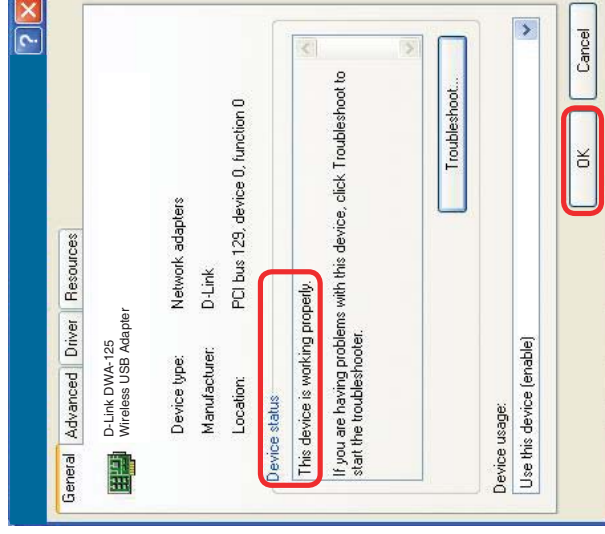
General | Advanced | Driver | Resources

D-Link DWA-125
Wireless USB Adapter

Device type: Network adapters

Manufacturer: D-Link

Location: PCI bus 129, device 0, function 0

Device status

This device is working properly.

If you are having problems with this device, click Troubleshoot to start the troubleshooter.

Troubleshoot...

Device usage:

Use this device (enable)

OK

Cancel